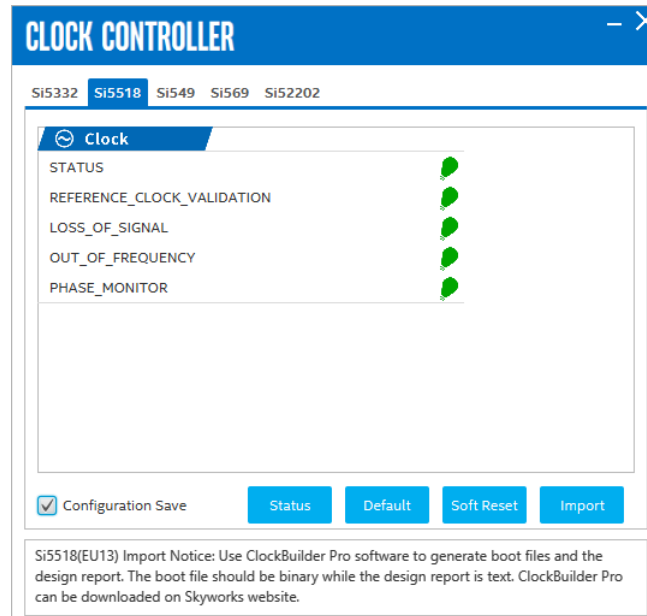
CLOCK CONTROLLER

Si5332 Si5518 Si549 Si569 Si52202

Clock

STATUS
REFERENCE_CLOCK_VALIDATION
LOSS_OF_SIGNAL
OUT_OF_FREQUENCY
PHASE_MONITOR

Configuration Save

Status

Default

Soft Reset

Import

Si5518(EU13) Import Notice: Use ClockBuilder Pro software to generate boot files and the design report. The boot file should be binary while the design report is text. ClockBuilder Pro can be downloaded on Skyworks website.